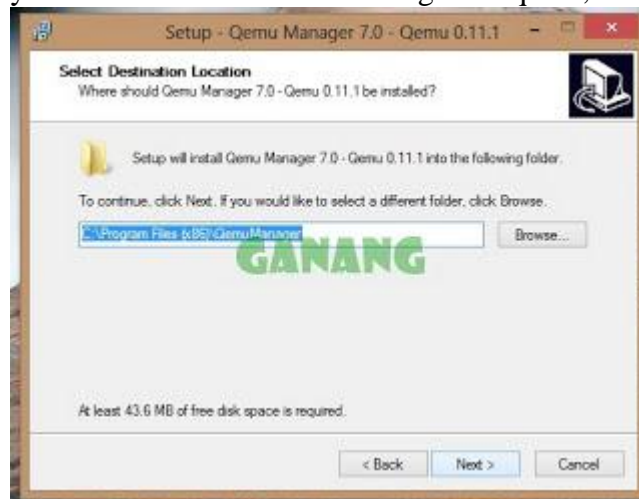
Setup - Qemu Manager 7.0 - Qemu 0.11.1

Select Destination Location
Where should Qemu Manager 7.0 - Qemu 0.11.1 be installed?

Setup will install Qemu Manager 7.0 - Qemu 0.11.1 into the following folder.

To continue, click Next. If you would like to select a different folder, click Browse.

C:\Program Files (x86)\QemuManager

Browse...

GANANG

At least 43.6 MB of free disk space is required.

< Back
Next >
Cancel